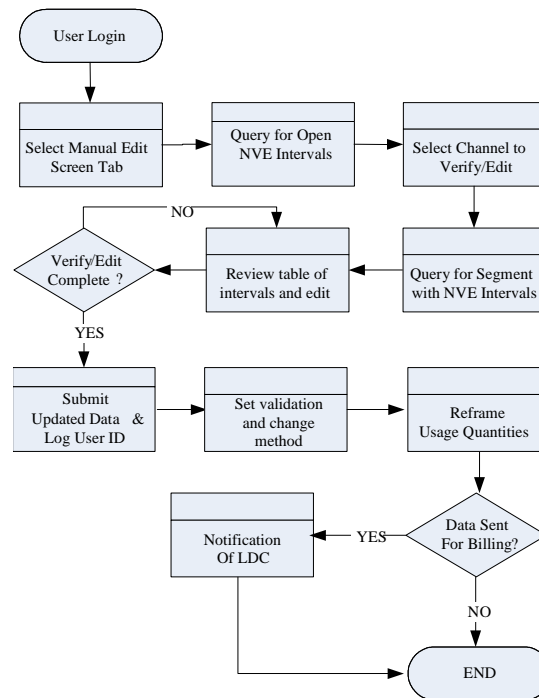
User Login

Select Manual Edit Screen Tab

Query for Open NVE Intervals

Select Channel to Verify/Edit

NO

Verify/Edit Complete ?

Review table of intervals and edit

Query for Segment with NVE Intervals

YES

Submit Updated Data & Log User ID

Set validation and change method

Reframe Usage Quantities

Notification Of LDC

YES

Data Sent For Billing?

NO

END